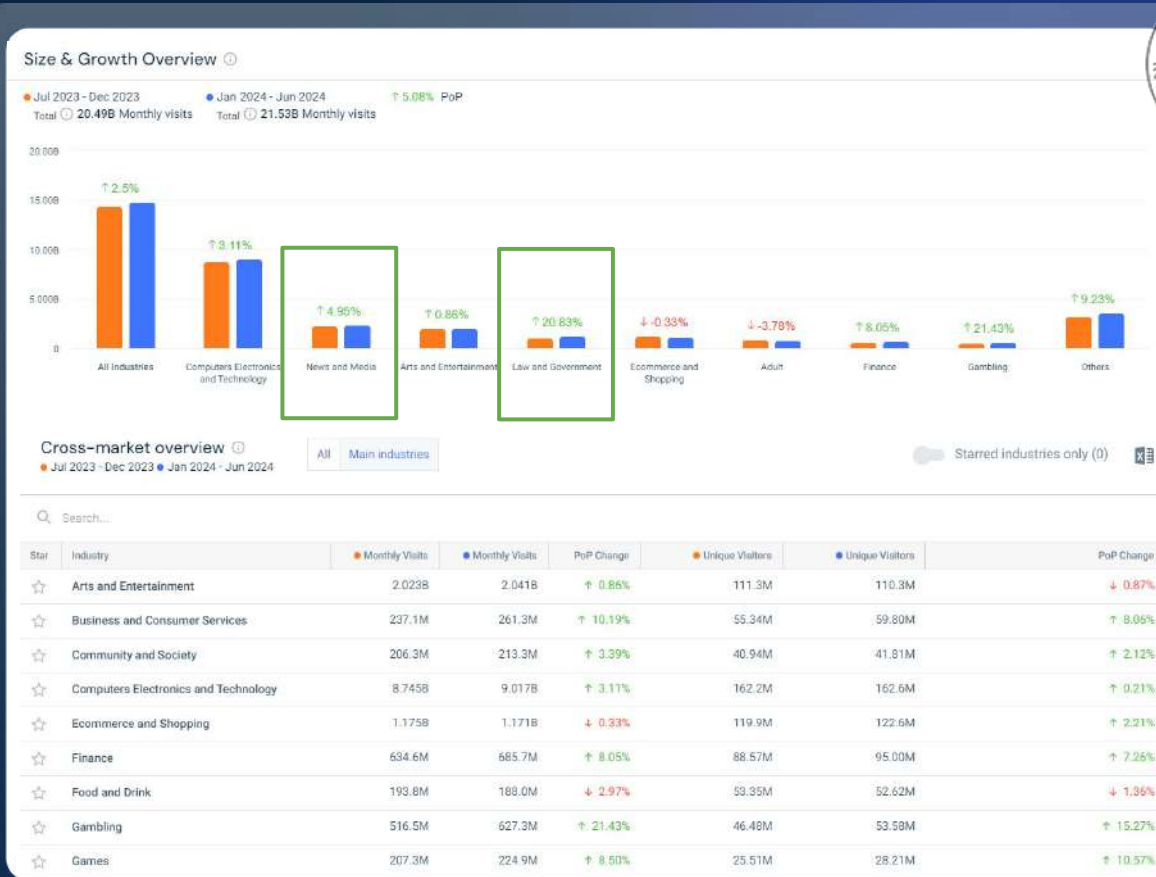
Size & Growth Overview ⓘ

● Jul 2023 - Dec 2023
Total ⓘ 20.49B Monthly visits

● Jan 2024 - Jun 2024
Total ⓘ 21.53B Monthly visits

↑ 5.08% PoP

20.00B
15.00B
10.00B
5.000B
0

↑ 2.5%
↑ 3.11%
↑ 4.95%
↑ 0.86%
↑ 20.83%
↓ -0.33%
↓ -3.78%
↑ 8.05%
↑ 21.43%
↑ 9.23%

All Industries
Computers Electronics and Technology
News and Media
Arts and Entertainment
Law and Government
Ecommerce and Shopping
Adult
Finance
Gambling
Others

Cross-market overview ⓘ
● Jul 2023 - Dec 2023 ● Jan 2024 - Jun 2024

All | Main industries

Starred industries only (0)

Search...

| Star | Industry | ● Monthly Visits | ● Monthly Visits | PoP Change | ● Unique Visitors | ● Unique Visitors | PoP Change |
|---|---|---|---|---|---|---|---|
| ☆ | Arts and Entertainment | 2.023B | 2.041B | ↑ 0.86% | 111.3M | 110.3M | ↓ 0.87% |
| ☆ | Business and Consumer Services | 237.1M | 261.3M | ↑ 10.19% | 55.34M | 59.80M | ↑ 8.06% |
| ☆ | Community and Society | 206.3M | 213.3M | ↑ 3.39% | 40.94M | 41.81M | ↑ 2.12% |
| ☆ | Computers Electronics and Technology | 8.745B | 9.017B | ↑ 3.11% | 162.2M | 162.6M | ↑ 0.21% |
| ☆ | Ecommerce and Shopping | 1.175B | 1.171B | ↓ 0.33% | 119.9M | 122.6M | ↑ 2.21% |
| ☆ | Finance | 634.6M | 685.7M | ↑ 8.05% | 88.57M | 95.00M | ↑ 7.26% |
| ☆ | Food and Drink | 193.8M | 188.0M | ↓ 2.97% | 53.35M | 52.62M | ↓ 1.36% |
| ☆ | Gambling | 516.5M | 627.3M | ↑ 21.43% | 46.48M | 53.58M | ↑ 15.27% |
| ☆ | Games | 207.3M | 224.9M | ↑ 8.50% | 25.51M | 28.21M | ↑ 10.57% |